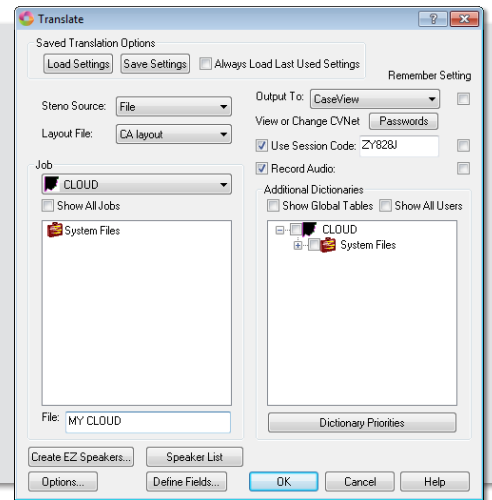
Translate

?

X

Saved Translation Options

Load Settings

Save Settings

Always Load Last Used Settings

Remember Setting

Steno Source: File

Layout File: CA layout

Output To: CaseView

View or Change CVNet

Passwords

Use Session Code: ZY828J

Record Audio:

Job

CLOUD

Show All Jobs

System Files

Additional Dictionaries

Show Global Tables

Show All Users

CLOUD

System Files

File: MY CLOUD

Dictionary Priorities

Create EZ Speakers...

Speaker List

Options...

Define Fields...

OK

Cancel

Help